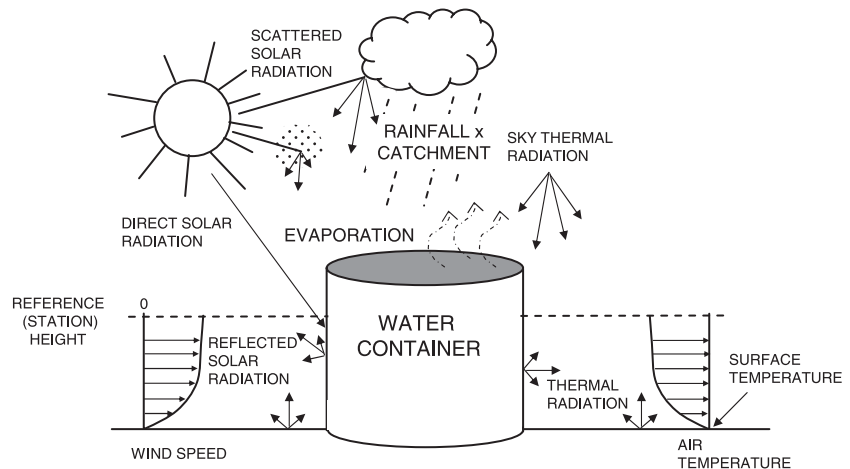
SCATTERED SOLAR RADIATION

RAINFALL x CATCHMENT

SKY THERMAL RADIATION

DIRECT SOLAR RADIATION

EVAPORATION

REFERENCE (STATION) HEIGHT

0

REFLECTED SOLAR RADIATION

WATER CONTAINER

THERMAL RADIATION

SURFACE TEMPERATURE

WIND SPEED

AIR TEMPERATURE